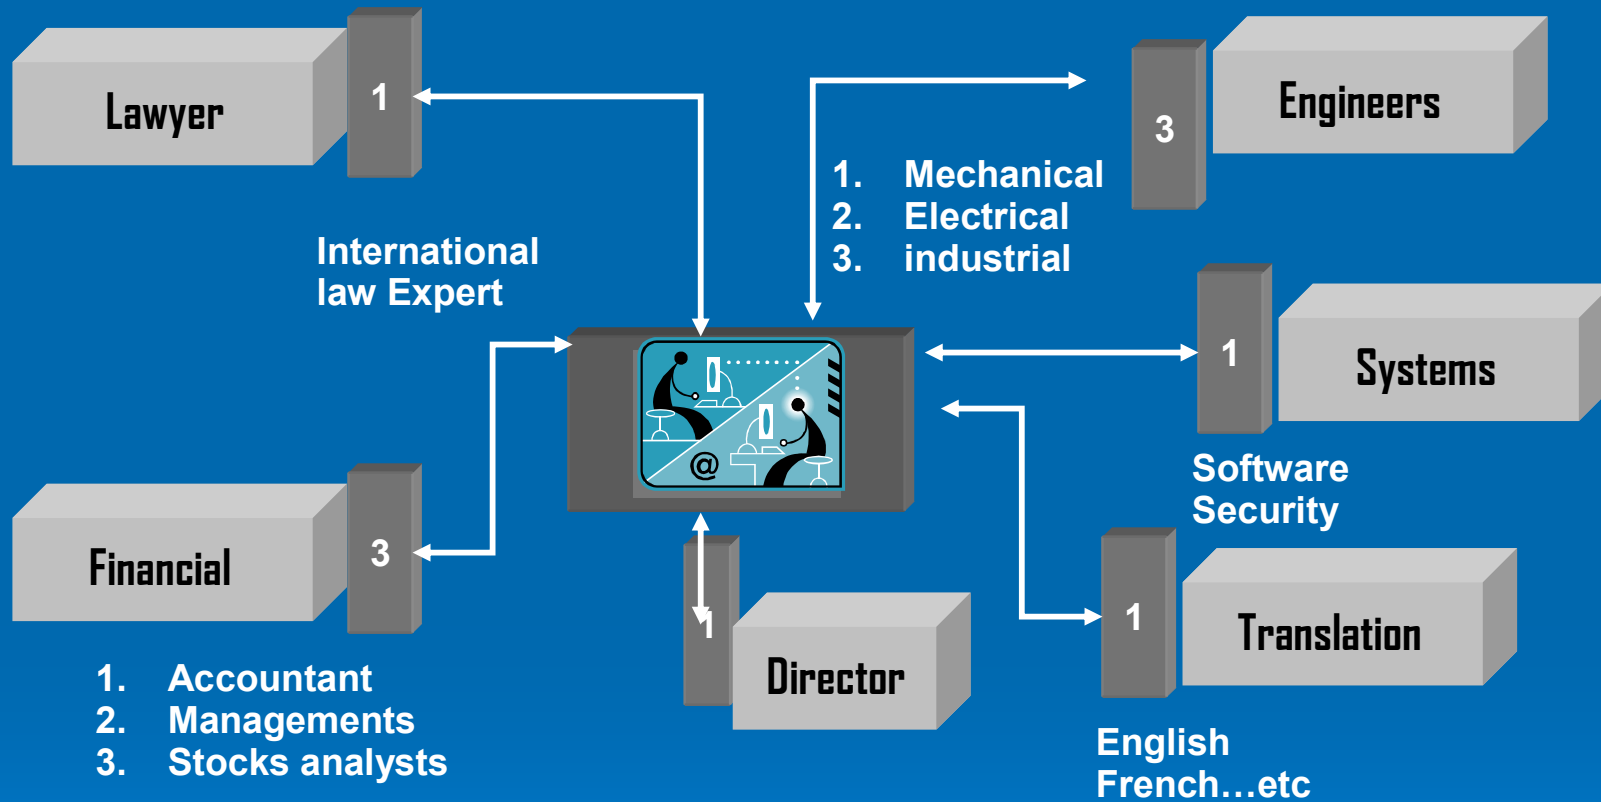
Lawyer

1

International law Expert

1. Mechanical
2. Electrical
3. industrial

3

Engineers

1

Systems

Software Security

3

Financial

1. Accountant
2. Managements
3. Stocks analysts

@

1

Director

1

Translation

English French…etc